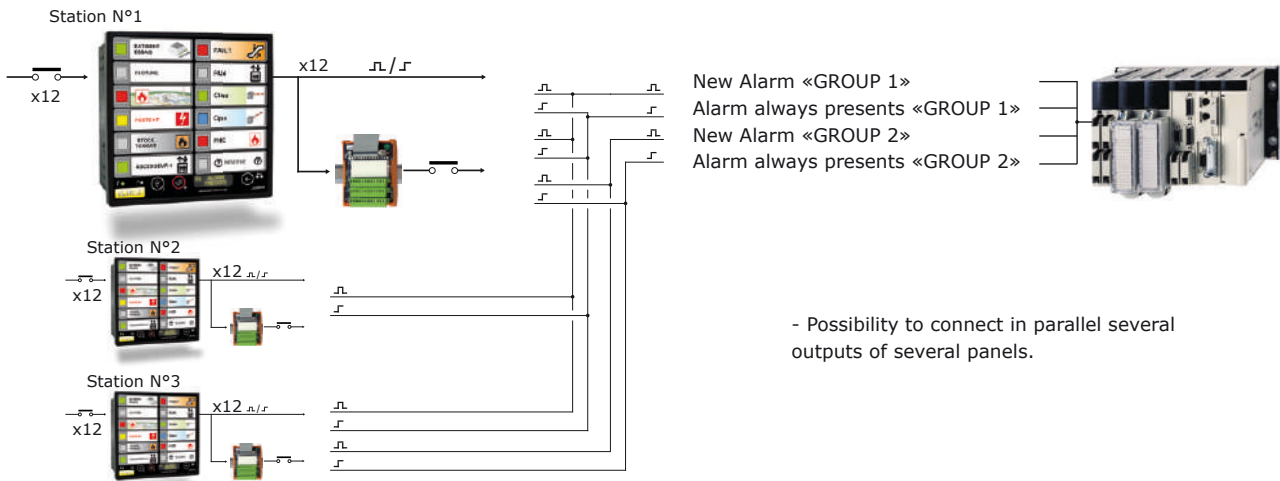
Station N°1

x12

x12

Station N°2

x12

x12

Station N°3

x12

x12

New Alarm «GROUP 1»
Alarm always presents «GROUP 1»
New Alarm «GROUP 2»
Alarm always presents «GROUP 2»

- Possibility to connect in parallel several outputs of several panels.